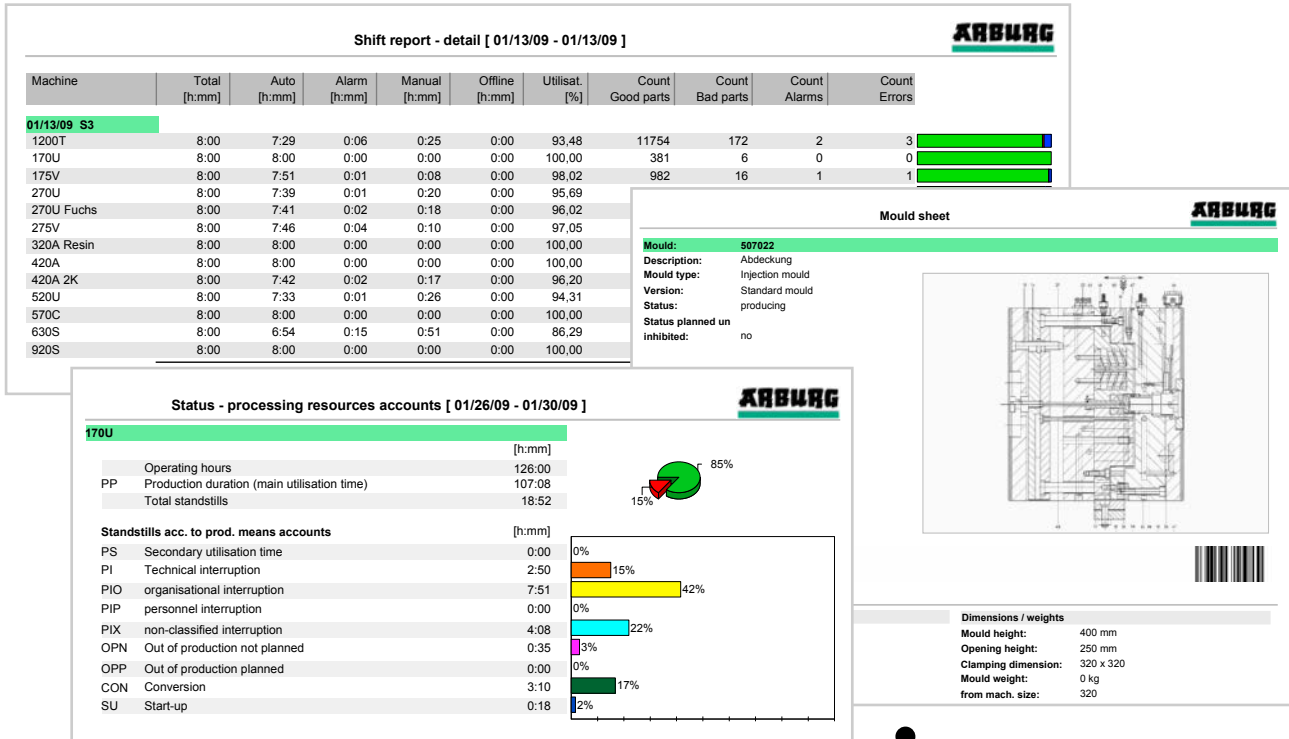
Shift report - detail [ 01/13/09 - 01/13/09 ]

ARBURG

| Machine | Total [h:mm] | Auto [h:mm] | Alarm [h:mm] | Manual [h:mm] | Offline [h:mm] | Utilisat. [%] | Count Good parts | Count Bad parts | Count Alarms | Count Errors |
|---|---|---|---|---|---|---|---|---|---|---|
| 01/13/09 S3 | | | | | | | | | | |
| 1200T | 8:00 | 7:29 | 0:06 | 0:25 | 0:00 | 93,48 | 11754 | 172 | 2 | 3 |
| 170U | 8:00 | 8:00 | 0:00 | 0:00 | 0:00 | 100,00 | 381 | 6 | 0 | 0 |
| 175V | 8:00 | 7:51 | 0:01 | 0:08 | 0:00 | 98,02 | 982 | 16 | 1 | 1 |
| 270U | 8:00 | 7:39 | 0:01 | 0:20 | 0:00 | 95,69 | | | | |
| 270U Fuchs | 8:00 | 7:41 | 0:02 | 0:18 | 0:00 | 96,02 | | | | |
| 275V | 8:00 | 7:46 | 0:04 | 0:10 | 0:00 | 97,05 | | | | |
| 320A Resin | 8:00 | 8:00 | 0:00 | 0:00 | 0:00 | 100,00 | | | | |
| 420A | 8:00 | 8:00 | 0:00 | 0:00 | 0:00 | 100,00 | | | | |
| 420A 2K | 8:00 | 7:42 | 0:02 | 0:17 | 0:00 | 96,20 | | | | |
| 520U | 8:00 | 7:33 | 0:01 | 0:26 | 0:00 | 94,31 | | | | |
| 570C | 8:00 | 8:00 | 0:00 | 0:00 | 0:00 | 100,00 | | | | |
| 630S | 8:00 | 6:54 | 0:15 | 0:51 | 0:00 | 86,29 | | | | |
| 920S | 8:00 | 8:00 | 0:00 | 0:00 | 0:00 | 100,00 | | | | |

Mould sheet

ARBURG

Mould: 507022
Description: Abdeckung
Mould type: Injection mould
Version: Standard mould
Status: producing
Status planned un inhibited: no

Dimensions / weights
Mould height: 400 mm
Opening height: 250 mm
Clamping dimension: 320 x 320
Mould weight: 0 kg
from mach. size: 320

Status - processing resources accounts [ 01/26/09 - 01/30/09 ]

ARBURG

170U

| | | [h:mm] |
|---|---|---|
| | Operating hours | 126:00 |
| PP | Production duration (main utilisation time) | 107:08 |
| | Total standstills | 18:52 |

85%
15%

| Standstills acc. to prod. means accounts | | [h:mm] | |
|---|---|---|---|
| PS | Secondary utilisation time | 0:00 | 0% |
| PI | Technical interruption | 2:50 | 15% |
| PIO | organisational interruption | 7:51 | 42% |
| PIP | personnel interruption | 0:00 | 0% |
| PIX | non-classified interruption | 4:08 | 22% |
| OPN | Out of production not planned | 0:35 | 3% |
| OPP | Out of production planned | 0:00 | 0% |
| CON | Conversion | 3:10 | 17% |
| SU | Start-up | 0:18 | 2% |